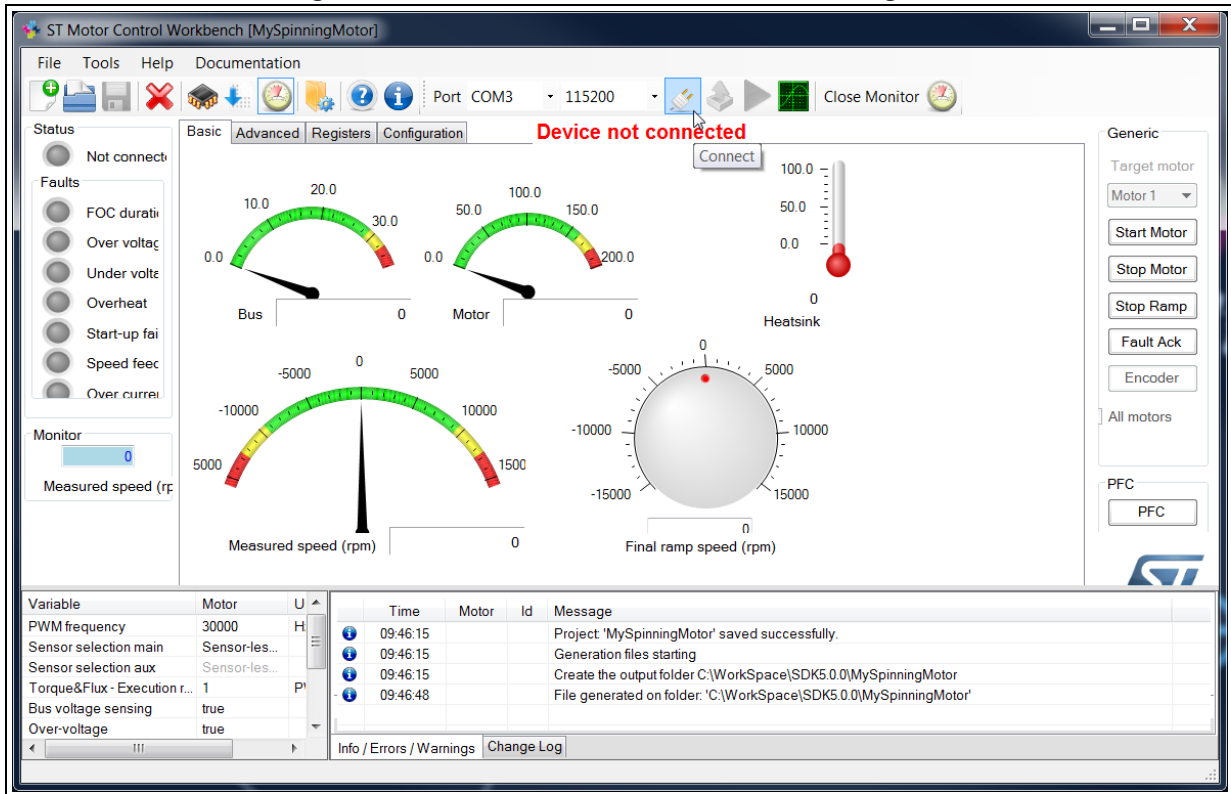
ST Motor Control Workbench [MySpinningMotor]

File Tools Help Documentation

Port COM3 115200 Close Monitor

Status

Not connect

Faults

FOC durati

Over voltag

Under volta

Overheat

Start-up fai

Speed feec

Over curre

Monitor

0

Measured speed (rp

Basic Advanced Registers Configuration

Device not connected

Connect

0.0 10.0 20.0 30.0

Bus 0

0.0 50.0 100.0 150.0 200.0

Motor 0

100.0 50.0 0.0

0

Heatsink

-5000 0 5000 -10000 10000 5000 1500

Measured speed (rpm) 0

0 -5000 5000 -10000 10000 -15000 15000

0

Final ramp speed (rpm)

Generic

Target motor

Motor 1

Start Motor

Stop Motor

Stop Ramp

Fault Ack

Encoder

All motors

PFC

PFC

| Variable | Motor | U |
|---|---|---|
| PWM frequency | 30000 | H. |
| Sensor selection main | Sensor-les... | |
| Sensor selection aux | Sensor-les... | |
| Torque&Flux - Execution r... | 1 | P' |
| Bus voltage sensing | true | |
| Over-voltage | true | |

| Time | Motor | Id | Message |
|---|---|---|---|
| 09:46:15 | | | Project: 'MySpinningMotor' saved successfully. |
| 09:46:15 | | | Generation files starting |
| 09:46:15 | | | Create the output folder C:\WorkSpace\SDK5.0.0\MySpinningMotor |
| 09:46:48 | | | File generated on folder: 'C:\WorkSpace\SDK5.0.0\MySpinningMotor' |

Info / Errors / Warnings Change Log